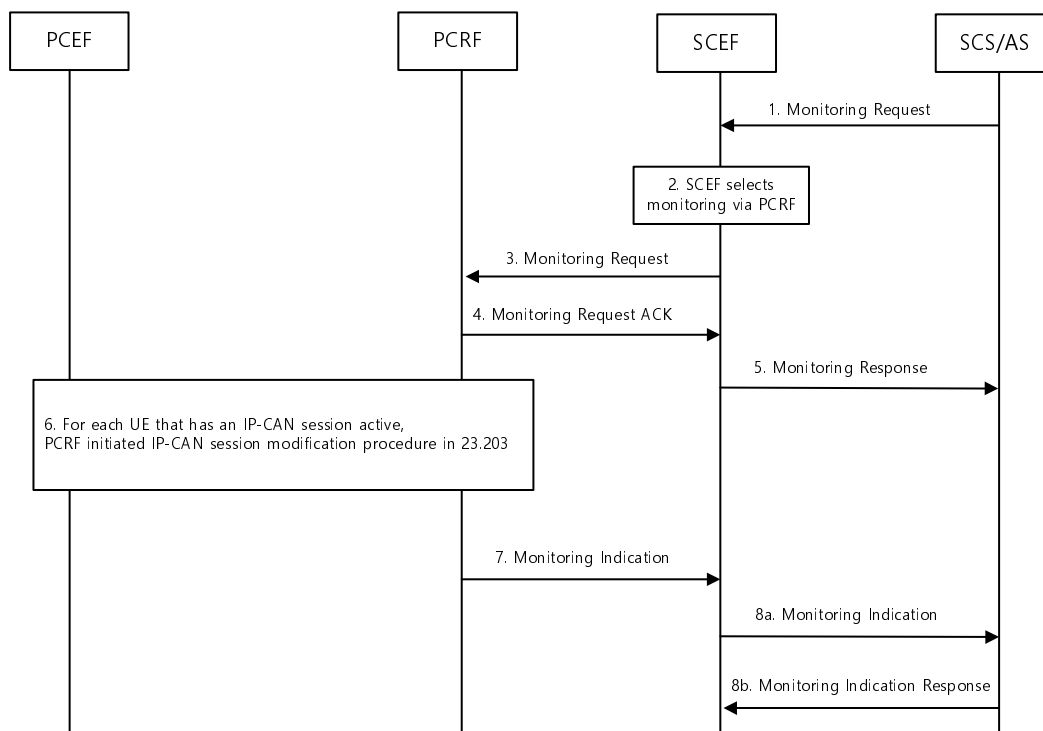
PCEF

PCRF

SCEF

SCS/AS

1. Monitoring Request

2. SCEF selects monitoring via PCRF

3. Monitoring Request

4. Monitoring Request ACK

5. Monitoring Response

6. For each UE that has an IP-CAN session active, PCRF initiated IP-CAN session modification procedure in 23.203

7. Monitoring Indication

8a. Monitoring Indication

8b. Monitoring Indication Response